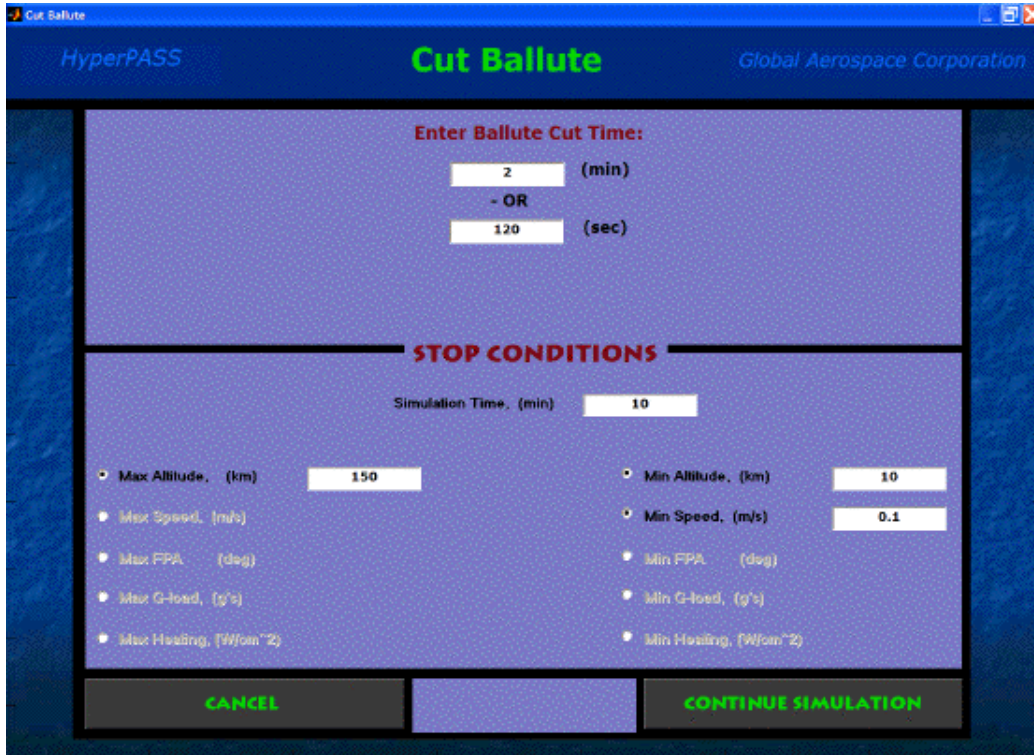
Cut Ballute

HyperPASS

Cut Ballute

Global Aerospace Corporation

Enter Ballute Cut Time:

2 (min)

- OR

120 (sec)

STOP CONDITIONS

Simulation Time, (min) 10

Max Altitude, (km) 150

Max Speed, (m/s)

Max FPA (deg)

Max G-load, (g's)

Max Heating, (W/cm^2)

Min Altitude, (km) 10

Min Speed, (m/s) 0.1

Min FPA (deg)

Min G-load, (g's)

Min Heating, (W/cm^2)

CANCEL

CONTINUE SIMULATION